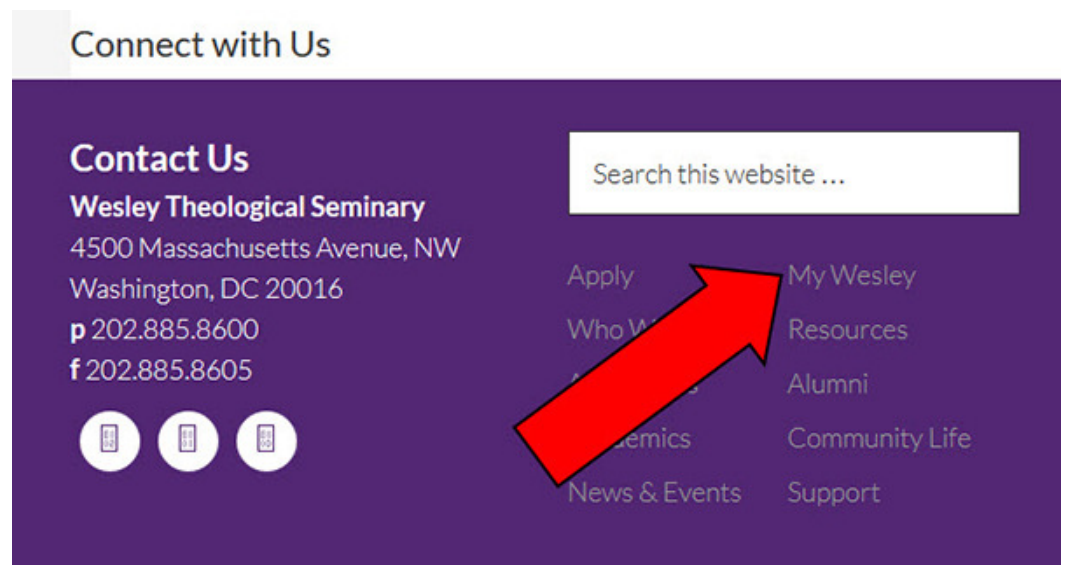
Connect with Us

Contact Us

Wesley Theological Seminary

4500 Massachusetts Avenue, NW
Washington, DC 20016
p 202.885.8600
f 202.885.8605

Search this website …

Apply
Who W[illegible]
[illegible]
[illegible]demics
News & Events

My Wesley
Resources
Alumni
Community Life
Support